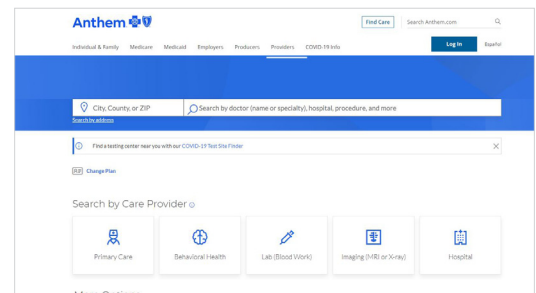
Anthem

Find Care

Search Anthem.com

Individual & Family Medicare Medicaid Employers Producers Providers COVID-19 Info

Log In

Español

City, County, or ZIP

Search by doctor (name or specialty), hospital, procedure, and more

Search by address

Find a testing center near you with our COVID-19 Test Site Finder

Change Plan

Search by Care Provider

Primary Care

Behavioral Health

Lab (Blood Work)

Imaging (MRI or X-ray)

Hospital

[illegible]